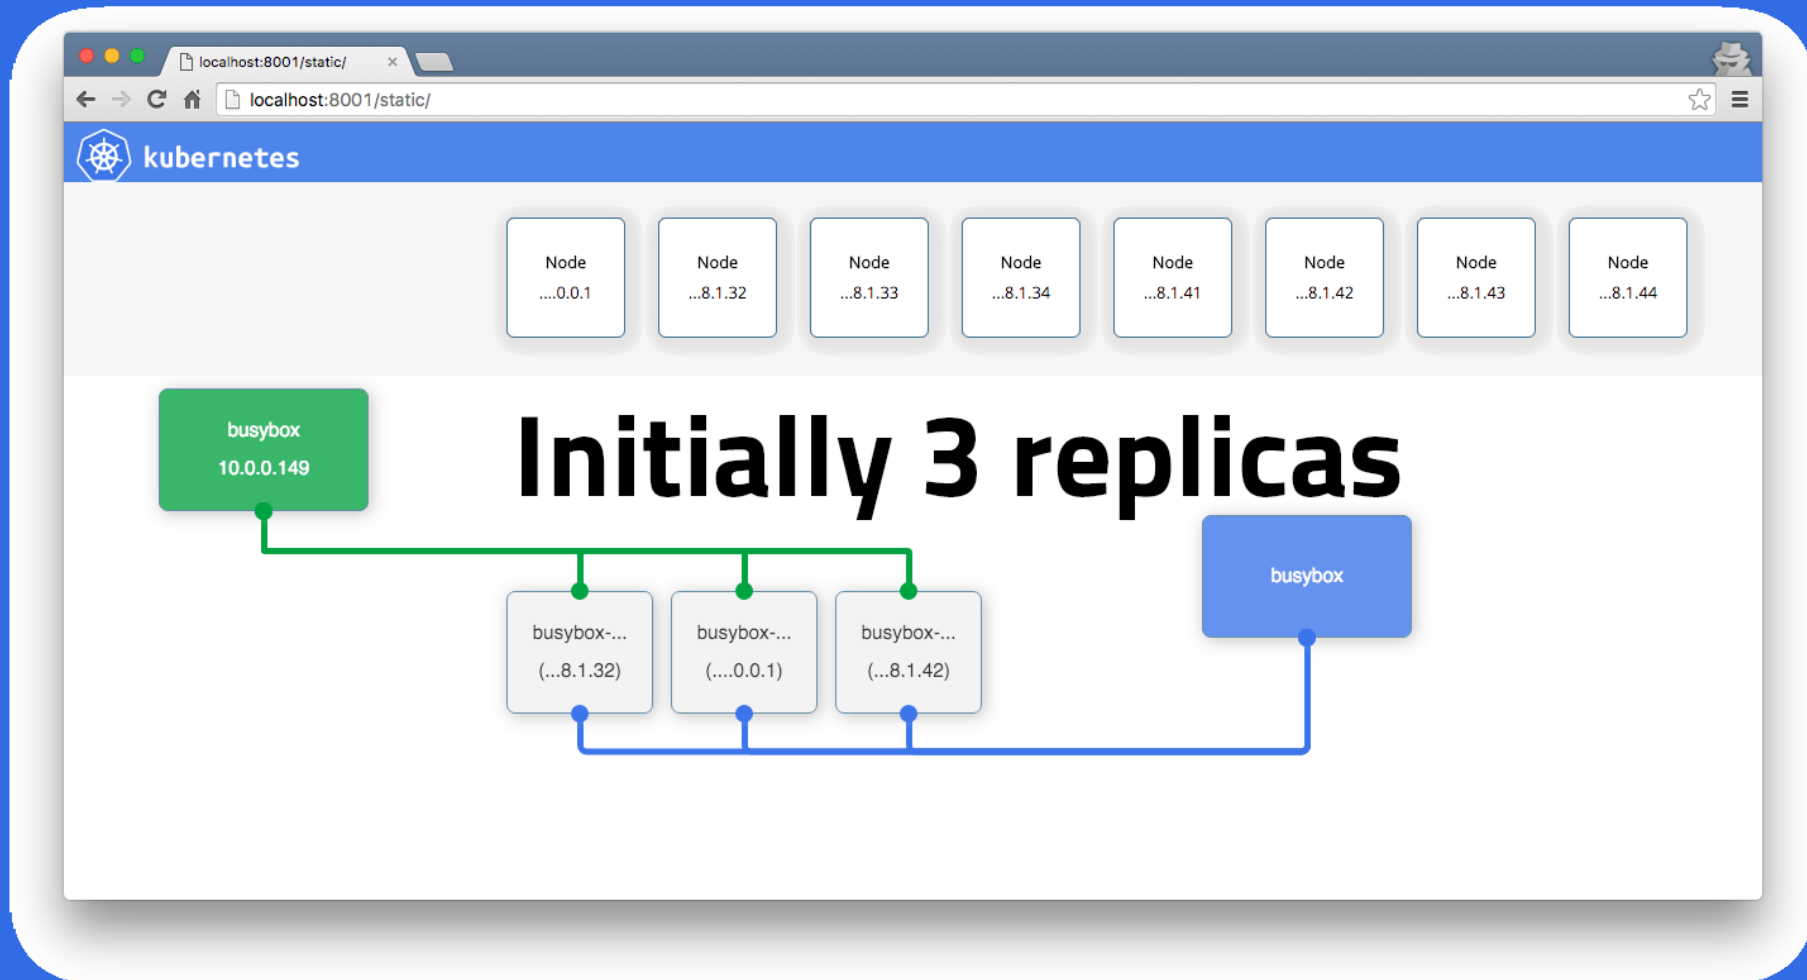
localhost:8001/static/

localhost:8001/static/

kubernetes

Node ....0.0.1

Node ...8.1.32

Node ...8.1.33

Node ...8.1.34

Node ...8.1.41

Node ...8.1.42

Node ...8.1.43

Node ...8.1.44

busybox
10.0.0.149

Initially 3 replicas

busybox

busybox-... (...8.1.32)

busybox-... (....0.0.1)

busybox-... (...8.1.42)